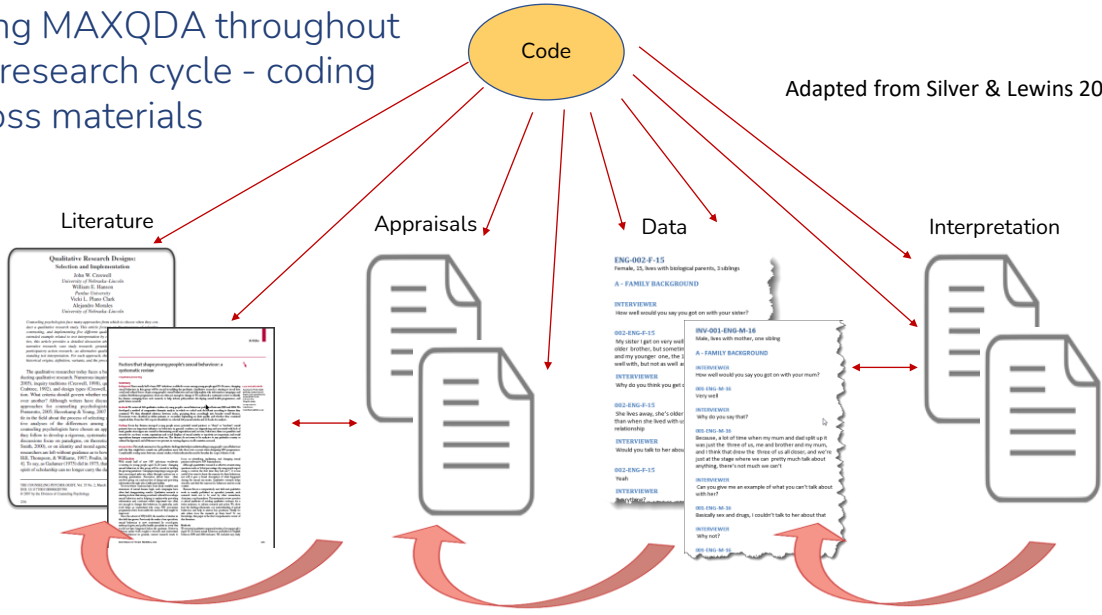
ng MAXQDA throughout research cycle - coding oss materials

Code

Adapted from Silver & Lewins 20

Literature

Appraisals

Data

Interpretation

Qualitative Research Designs: Selection and Implementation

John W. Creswell
University of Nebraska-Lincoln
William E. Hanson
Purdue University
Vicki L. Plano Clark
Alejandro Morales
University of Nebraska-Lincoln

ENG-002-F-15
Female, 15, lives with biological parents, 3 siblings

A - FAMILY BACKGROUND

INTERVIEWER
How well would you say you get on with your sister?

002-ENG-F-15
My sister I get on very well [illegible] older brother, but sometim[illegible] and my younger one, the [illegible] well with, but not as well a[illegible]

INTERVIEWER
Why do you think you get o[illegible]

002-ENG-F-15
She lives away, she's older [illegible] than when she lived with u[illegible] relationship

INTERVIEWER
Would you talk to her abou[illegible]

002-ENG-F-15
Yeah

INTERVIEWER

INV-001-ENG-M-16
Male, lives with mother, one sibling

A - FAMILY BACKGROUND

INTERVIEWER
How well would you say you got on with your mum?

001-ENG-M-16
Very well

INTERVIEWER
Why do you say that?

001-ENG-M-16
Because, a lot of time when my mum and dad split up it was just the three of us, me and brother and my mum, and I think that drew the three of us all closer, and we're just at the stage where we can pretty much talk about anything, there's not much we can't

INTERVIEWER
Can you give me an example of what you can't talk about with her?

001-ENG-M-16
Basically sex and drugs, I couldn't talk to her about that

INTERVIEWER
Why not?

001-ENG-M-16